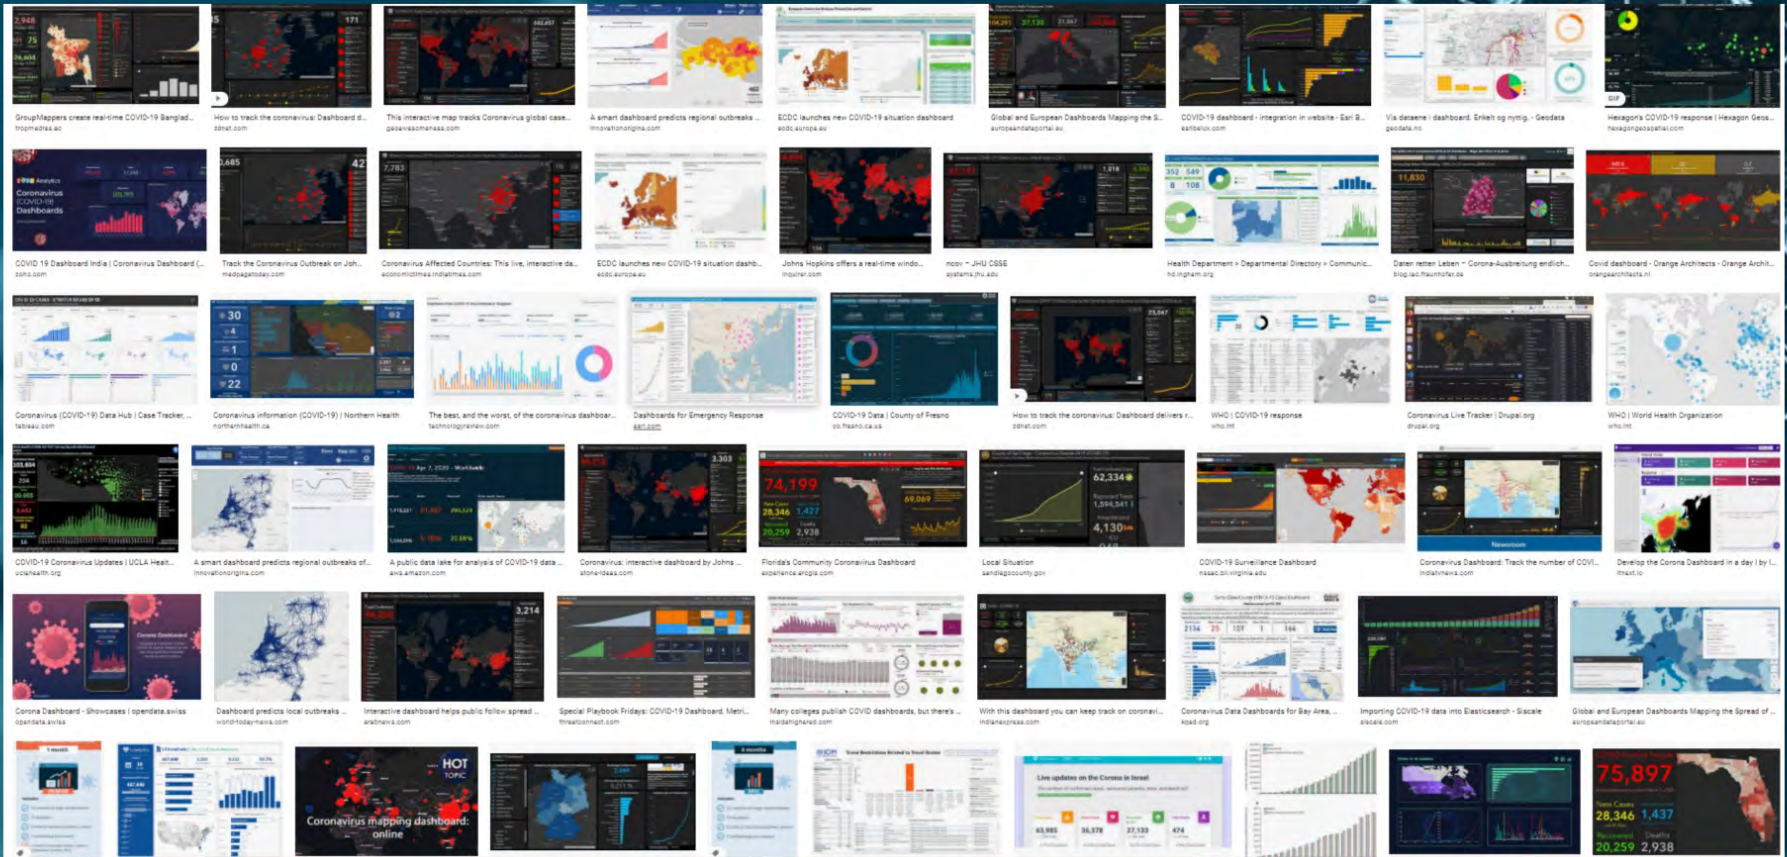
GroupMappers create real-time COVID-19 Banglad...
fropmedres.ac

How to track the coronavirus: Dashboard d...
zdnet.com

This interactive map tracks Coronavirus global case...
geoawesomeness.com

A smart dashboard predicts regional outbreaks ...
innovationorigins.com

ECDC launches new COVID-19 situation dashboard
ecdc.europa.eu

Global and European Dashboards Mapping the S...
europeandataportal.eu

COVID-19 dashboard - integration in website - Esri B...
esribelux.com

Vis dataene i dashboard. Enkelt og nyttig. - Geodata
geodata.no

Hexagon's COVID-19 response | Hexagon Geos...
hexagongeospatial.com

Coronavirus (COVID-19) Dashboards

COVID 19 Dashboard India | Coronavirus Dashboard (...
zoho.com

Track the Coronavirus Outbreak on Joh...
medpagetoday.com

Coronavirus Affected Countries: This live, interactive da...
economictimes.indiatimes.com

ECDC launches new COVID-19 situation dashb...
ecdc.europa.eu

Johns Hopkins offers a real-time windo...
inquirer.com

ncov - JHU CSSE
systems.jhu.edu

Health Department > Departmental Directory > Communic...
hd.ingham.org

Daten retten Leben – Corona-Ausbreitung endlich...
blog.iao.fraunhofer.de

Covid dashboard - Orange Architects - Orange Archit...
orangearchitects.nl

Coronavirus (COVID-19) Data Hub | Case Tracker, ...
tableau.com

Coronavirus information (COVID-19) | Northern Health
northernhealth.ca

The best, and the worst, of the coronavirus dashboar...
technologyreview.com

Dashboards for Emergency Response
esri.com

COVID-19 Data | County of Fresno
co.fresno.ca.us

How to track the coronavirus: Dashboard delivers r...
zdnet.com

WHO | COVID-19 response
who.int

Coronavirus Live Tracker | Drupal.org
drupal.org

WHO | World Health Organization
who.int

COVID-19 Coronavirus Updates | UCLA Healt...
uclahealth.org

A smart dashboard predicts regional outbreaks of...
innovationorigins.com

A public data lake for analysis of COVID-19 data ...
aws.amazon.com

Coronavirus: interactive dashboard by Johns ...
stone-ideas.com

74,199
28,346
1,427
20,259
2,938
69,069

Florida's Community Coronavirus Dashboard
experience.arcgis.com

62,334
4,130

Local Situation
sandiegocounty.gov

COVID-19 Surveillance Dashboard
nssac.bii.virginia.edu

Coronavirus Dashboard: Track the number of COVI...
indianexpress.com

Develop the Corona Dashboard in a day | by I...
itnext.io

Corona Dashboard

Corona Dashboard - Showcases | opendata.swiss
opendata.swiss

Dashboard predicts local outbreaks ...
world-today-news.com

3,214

Interactive dashboard helps public follow spread ...
arabnews.com

Special Playbook Fridays: COVID-19 Dashboard, Metri...
threatconnect.com

Many colleges publish COVID dashboards, but there's ...
insidehighered.com

With this dashboard you can keep track on coronavi...
indianexpress.com

Coronavirus Data Dashboards for Bay Area, ...
kqed.org

Importing COVID-19 data into Elasticsearch - Siscale
siscale.com

Global and European Dashboards Mapping the Spread of ...
europeandataportal.eu

HOT TOPIC
Coronavirus mapping dashboard: online

Live updates on the Corona in Israel

75,897
28,346
1,437
20,259
2,938